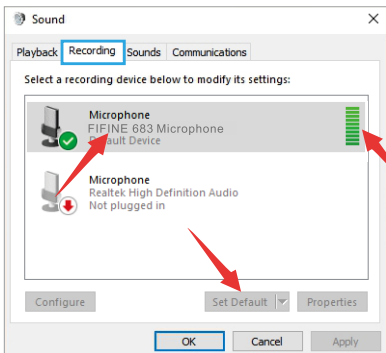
Sound

Playback Recording Sounds Communications

Select a recording device below to modify its settings:

Microphone
FIFINE 683 Microphone
Default Device

Microphone
Realtek High Definition Audio
Not plugged in

Configure

Set Default

Properties

OK

Cancel

Apply